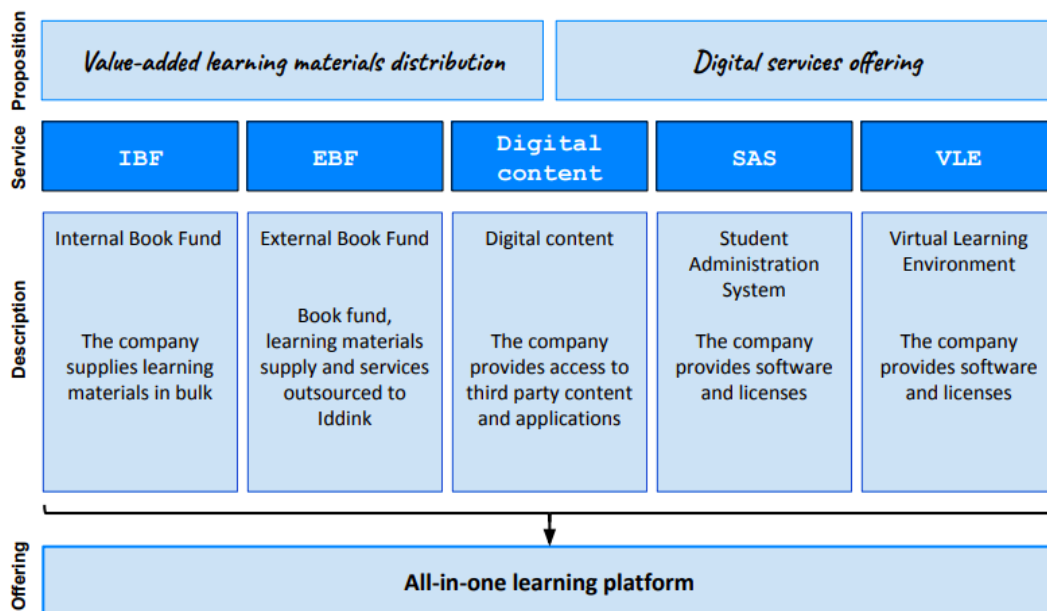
Proposition

Value-added learning materials distribution

Digital services offering

Service

| IBF | EBF | Digital content | SAS | VLE |
|---|---|---|---|---|
| Internal Book Fund<br><br>The company supplies learning materials in bulk | External Book Fund<br><br>Book fund, learning materials supply and services outsourced to Iddink | Digital content<br><br>The company provides access to third party content and applications | Student Administration System<br><br>The company provides software and licenses | Virtual Learning Environment<br><br>The company provides software and licenses |

Description

Offering

All-in-one learning platform